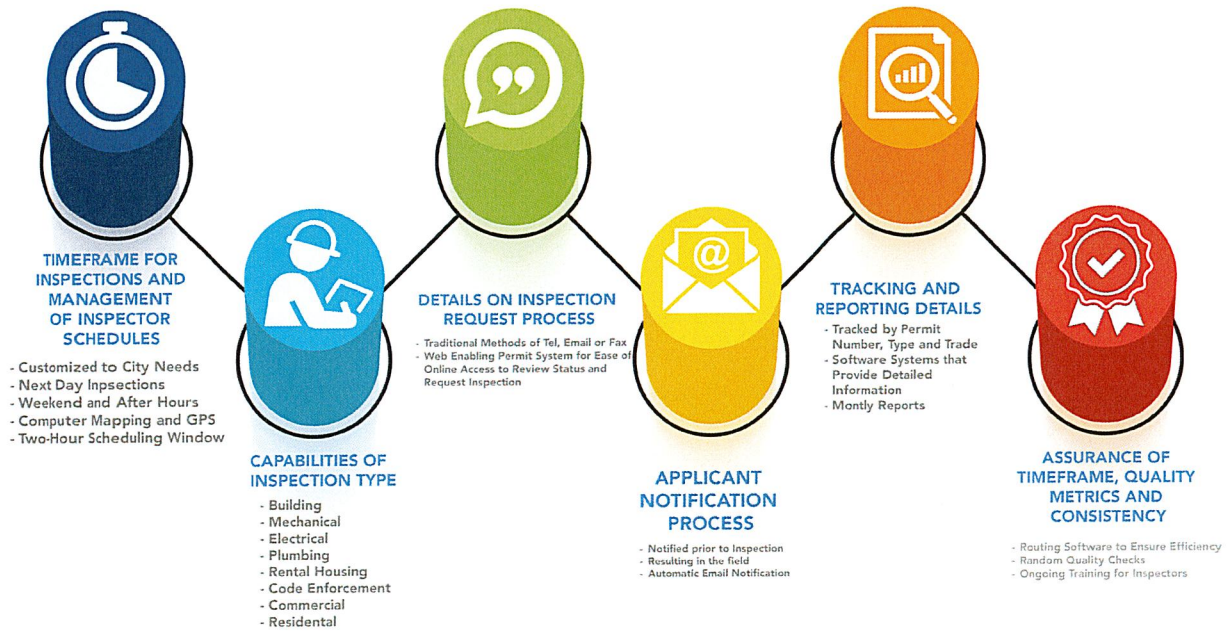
TIMEFRAME FOR INSPECTIONS AND MANAGEMENT OF INSPECTOR SCHEDULES

- Customized to City Needs
- Next Day Inpsections
- Weekend and After Hours
- Computer Mapping and GPS
- Two-Hour Scheduling Window

CAPABILITIES OF INSPECTION TYPE

- Building
- Mechanical
- Electrical
- Plumbing
- Rental Housing
- Code Enforcement
- Commercial
- Residental

DETAILS ON INSPECTION REQUEST PROCESS

- Traditional Methods of Tel, Email or Fax
- Web Enabling Permit System for Ease of Online Access to Review Status and Request Inspection

APPLICANT NOTIFICATION PROCESS

- Notified prior to Inspection
- Resulting in the field
- Automatic Email Notification

TRACKING AND REPORTING DETAILS

- Tracked by Permit Number, Type and Trade
- Software Systems that Provide Detailed Information
- Montly Reports

ASSURANCE OF TIMEFRAME, QUALITY METRICS AND CONSISTENCY

- Routing Software to Ensure Efficiency
- Random Quality Checks
- Ongoing Training for Inspectors